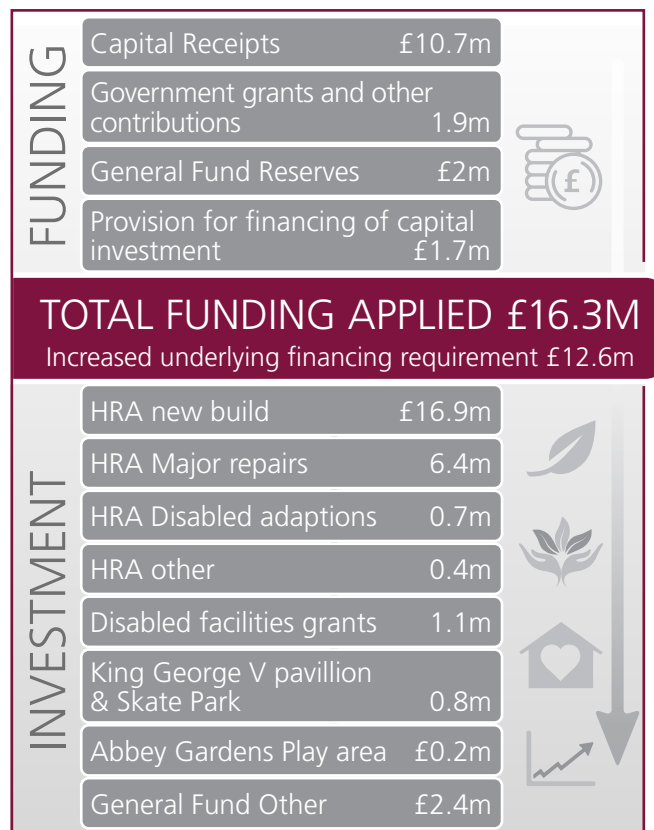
FUNDING

Capital Receipts £10.7m

Government grants and other contributions 1.9m

General Fund Reserves £2m

Provision for financing of capital investment £1.7m

£

TOTAL FUNDING APPLIED £16.3M

Increased underlying financing requirement £12.6m

INVESTMENT

HRA new build £16.9m

HRA Major repairs 6.4m

HRA Disabled adaptions 0.7m

HRA other 0.4m

Disabled facilities grants 1.1m

King George V pavillion & Skate Park 0.8m

Abbey Gardens Play area £0.2m

General Fund Other £2.4m